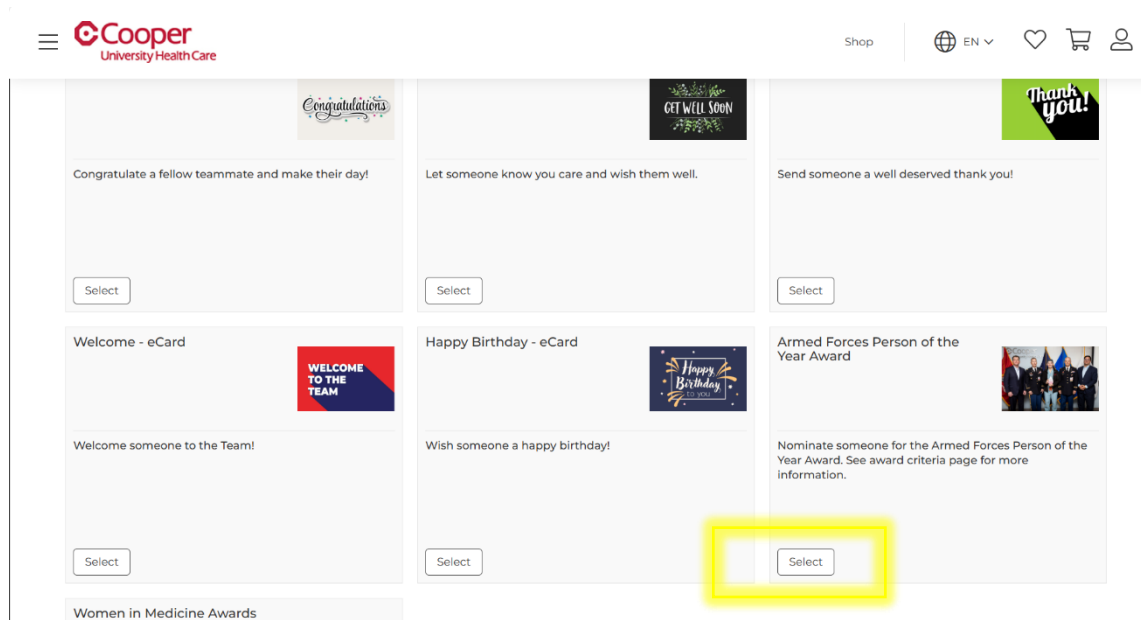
Cooper
University Health Care

Shop

EN

Congratulations

Congratulate a fellow teammate and make their day!

Select

GET WELL SOON

Let someone know you care and wish them well.

Select

Thank you!

Send someone a well deserved thank you!

Select

Welcome - eCard

WELCOME TO THE TEAM

Welcome someone to the Team!

Select

Happy Birthday - eCard

Happy Birthday to you

Wish someone a happy birthday!

Select

Armed Forces Person of the Year Award

Nominate someone for the Armed Forces Person of the Year Award. See award criteria page for more information.

Select

Women in Medicine Awards